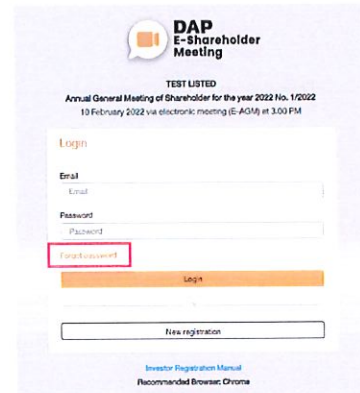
DAP
E-Shareholder
Meeting

TEST LISTED
Annual General Meeting of Shareholder for the year 2022 No. 1/2022
10 February 2022 via electronic meeting (E-AGM) at 3.00 PM

Login

Email
Email

Password
Password

Forgot password

Login

New registration

Investor Registration Manual
Recommended Browser: Chrome